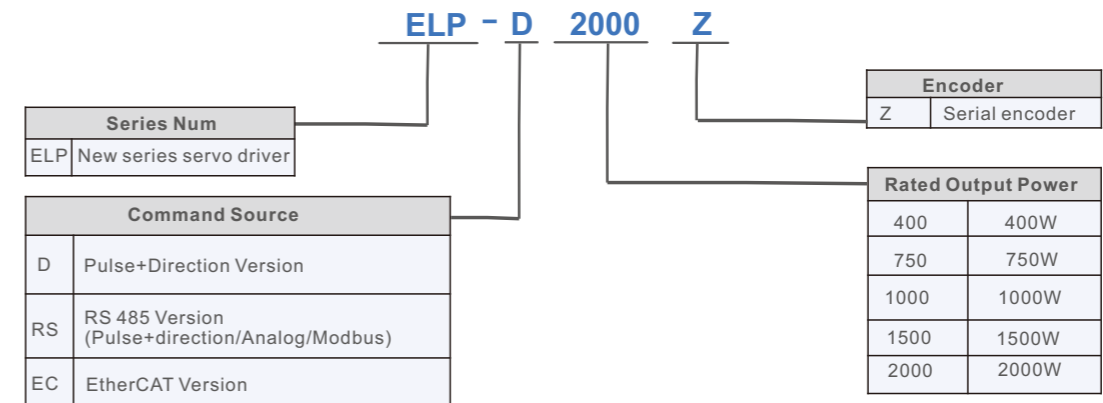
ELP - D 2000 Z

| Series Num | |
|---|---|
| ELP | New series servo driver |

| Command Source | |
|---|---|
| D | Pulse+Direction Version |
| RS | RS 485 Version (Pulse+direction/Analog/Modbus) |
| EC | EtherCAT Version |

| Encoder | |
|---|---|
| Z | Serial encoder |

| Rated Output Power | |
|---|---|
| 400 | 400W |
| 750 | 750W |
| 1000 | 1000W |
| 1500 | 1500W |
| 2000 | 2000W |